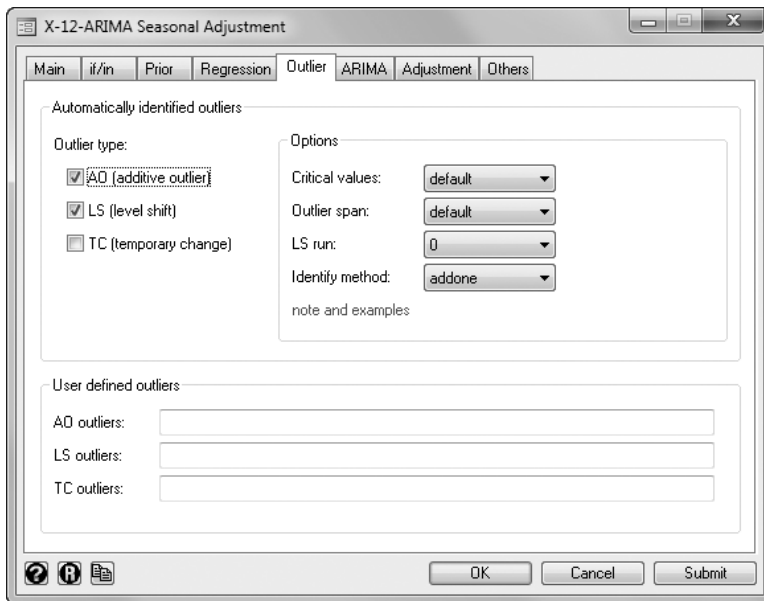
X-12-ARIMA Seasonal Adjustment

Main | if/in | Prior | Regression | Outlier | ARIMA | Adjustment | Others

Automatically identified outliers

Outlier type:

AO (additive outlier)

LS (level shift)

TC (temporary change)

Options

Critical values: default

Outlier span: default

LS run: 0

Identify method: addone

note and examples

User defined outliers

AO outliers:

LS outliers:

TC outliers:

OK Cancel Submit